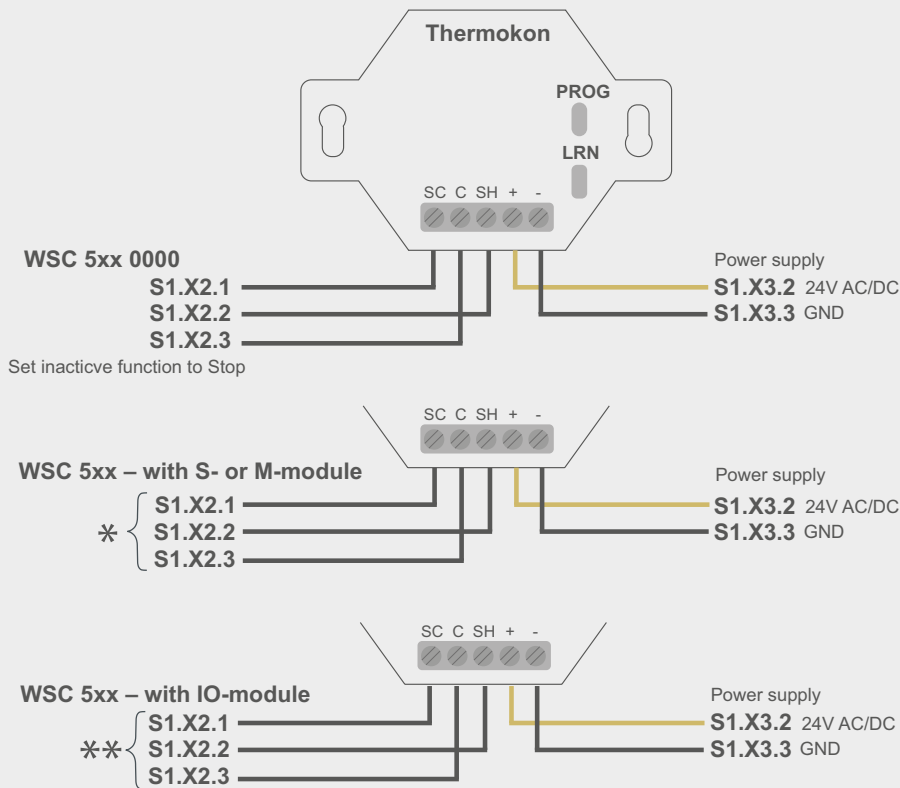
Thermokon

PROG

LRN

SC C SH + -

WSC 5xx 0000

S1.X2.1

S1.X2.2

S1.X2.3

Set inacticve function to Stop

Power supply

S1.X3.2 24V AC/DC

S1.X3.3 GND

SC C SH + -

WSC 5xx – with S- or M-module

*

S1.X2.1

S1.X2.2

S1.X2.3

Power supply

S1.X3.2 24V AC/DC

S1.X3.3 GND

SC C SH + -

WSC 5xx – with IO-module

**

S1.X2.1

S1.X2.2

S1.X2.3

Power supply

S1.X3.2 24V AC/DC

S1.X3.3 GND